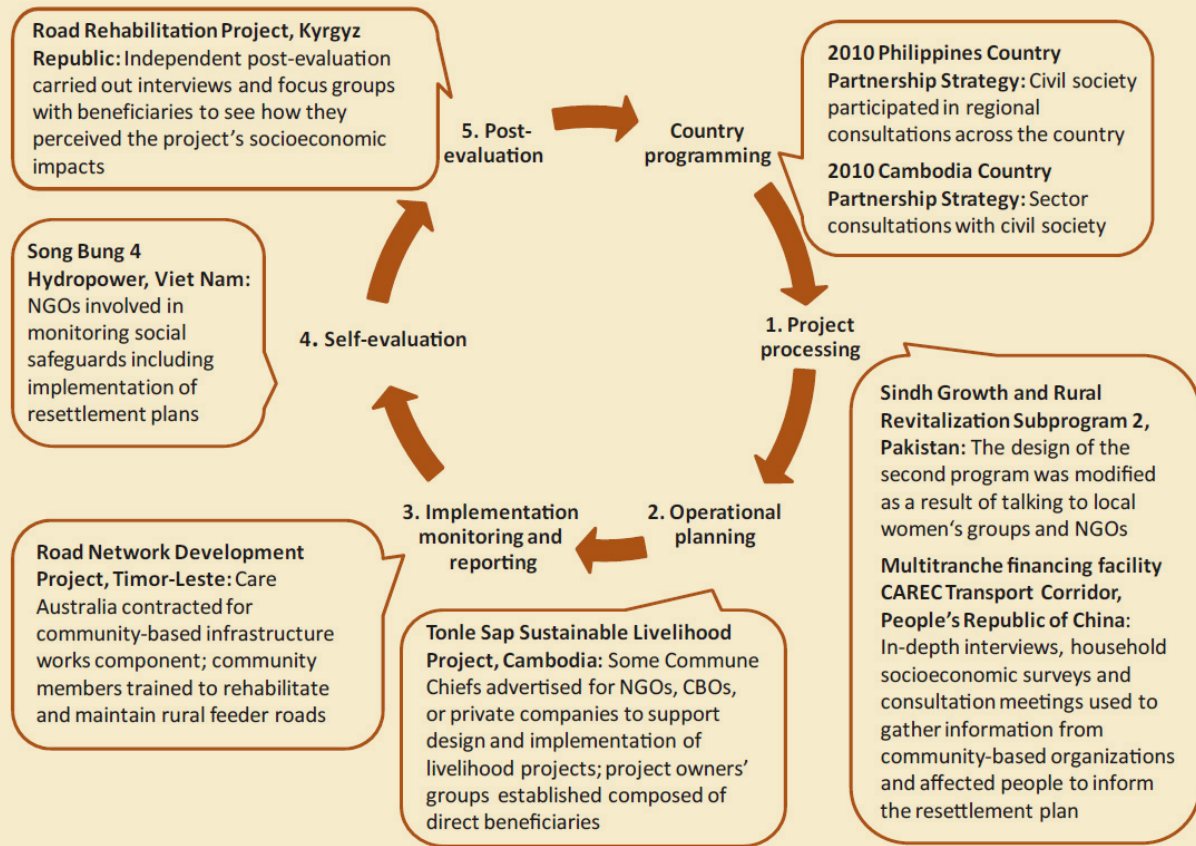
**Road Rehabilitation Project, Kyrgyz Republic:** Independent post-evaluation carried out interviews and focus groups with beneficiaries to see how they perceived the project's socioeconomic impacts

5. Post-evaluation

Country programming

**2010 Philippines Country Partnership Strategy:** Civil society participated in regional consultations across the country

**2010 Cambodia Country Partnership Strategy:** Sector consultations with civil society

**Song Bung 4 Hydropower, Viet Nam:** NGOs involved in monitoring social safeguards including implementation of resettlement plans

4. Self-evaluation

1. Project processing

**Sindh Growth and Rural Revitalization Subprogram 2, Pakistan:** The design of the second program was modified as a result of talking to local women's groups and NGOs

**Multitranche financing facility CAREC Transport Corridor, People's Republic of China:** In-depth interviews, household socioeconomic surveys and consultation meetings used to gather information from community-based organizations and affected people to inform the resettlement plan

3. Implementation monitoring and reporting

2. Operational planning

**Road Network Development Project, Timor-Leste:** Care Australia contracted for community-based infrastructure works component; community members trained to rehabilitate and maintain rural feeder roads

**Tonle Sap Sustainable Livelihood Project, Cambodia:** Some Commune Chiefs advertised for NGOs, CBOs, or private companies to support design and implementation of livelihood projects; project owners' groups established composed of direct beneficiaries